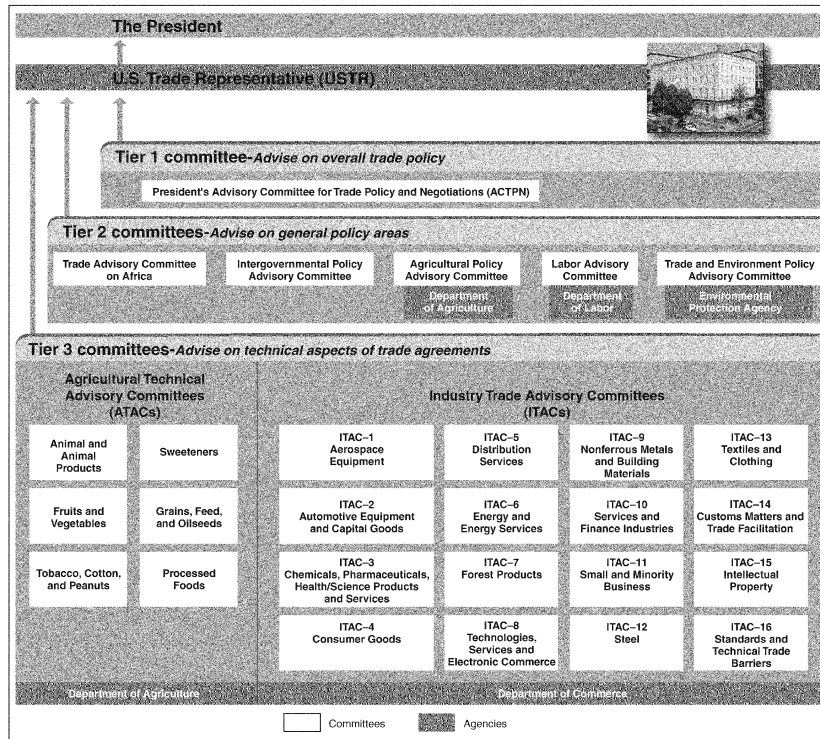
The President

U.S. Trade Representative (USTR)

Tier 1 committee-Advise on overall trade policy

President's Advisory Committee for Trade Policy and Negotiations (ACTPN)

Tier 2 committees-Advise on general policy areas

Trade Advisory Committee on Africa

Intergovernmental Policy Advisory Committee

Agricultural Policy Advisory Committee

Department of Agriculture

Labor Advisory Committee

Department of Labor

Trade and Environment Policy Advisory Committee

Environmental Protection Agency

Tier 3 committees-Advise on technical aspects of trade agreements

Agricultural Technical Advisory Committees (ATACs)

Animal and Animal Products

Sweeteners

Fruits and Vegetables

Grains, Feed, and Oilseeds

Tobacco, Cotton, and Peanuts

Processed Foods

Department of Agriculture

Industry Trade Advisory Committees (ITACs)

ITAC–1 Aerospace Equipment

ITAC–5 Distribution Services

ITAC–9 Nonferrous Metals and Building Materials

ITAC–13 Textiles and Clothing

ITAC–2 Automotive Equipment and Capital Goods

ITAC–6 Energy and Energy Services

ITAC–10 Services and Finance Industries

ITAC–14 Customs Matters and Trade Facilitation

ITAC–3 Chemicals, Pharmaceuticals, Health/Science Products and Services

ITAC–7 Forest Products

ITAC–11 Small and Minority Business

ITAC–15 Intellectual Property

ITAC–4 Consumer Goods

ITAC–8 Technologies, Services and Electronic Commerce

ITAC–12 Steel

ITAC–16 Standards and Technical Trade Barriers

Department of Commerce

Committees

Agencies